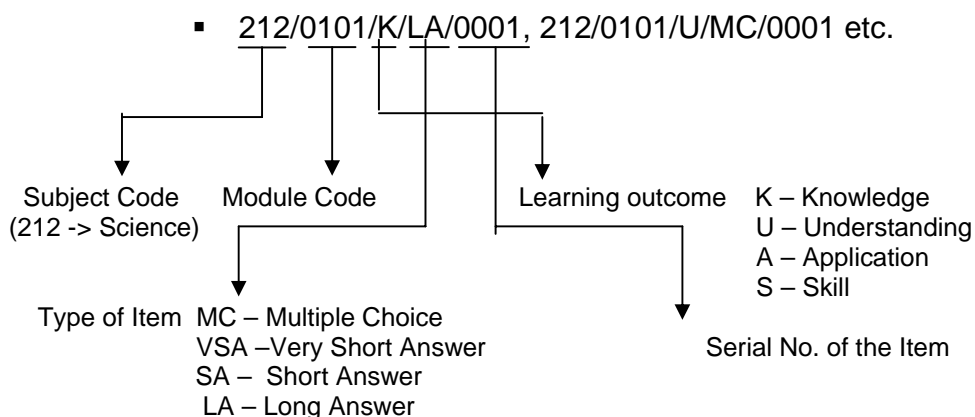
▪ 212/0101/K/LA/0001, 212/0101/U/MC/0001 etc.

Subject Code (212 -> Science)

Module Code

Learning outcome K – Knowledge
U – Understanding
A – Application
S – Skill

Type of Item MC – Multiple Choice
VSA –Very Short Answer
SA – Short Answer
LA – Long Answer

Serial No. of the Item